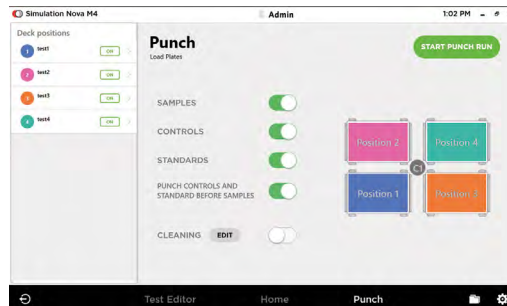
Simulation Nova M4

Admin

1:02 PM

Deck positions

1 test1 ON

2 test2 ON

3 test3 ON

4 test4 ON

Punch

Load Plates

START PUNCH RUN

SAMPLES

CONTROLS

STANDARDS

PUNCH CONTROLS AND STANDARD BEFORE SAMPLES

CLEANING EDIT

Position 2

Position 4

C1

Position 1

Position 3

Test Editor

Home

Punch